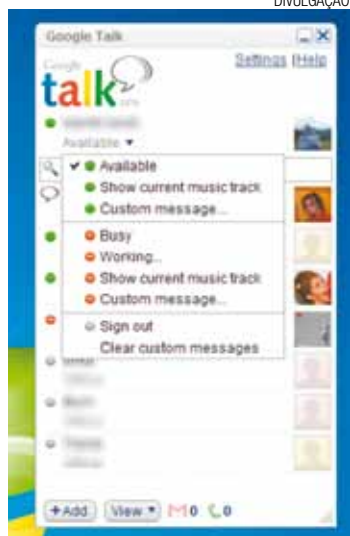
DIVULGAÇÃO

Google Talk

Google talk beta

Settings | Help

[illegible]
Available ▾

✔ Available
Show current music track
Custom message...
Busy
Working...
Show current music track
Custom message...
Sign out
Clear custom messages

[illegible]
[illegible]
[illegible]

+Add View ▾ 0 0